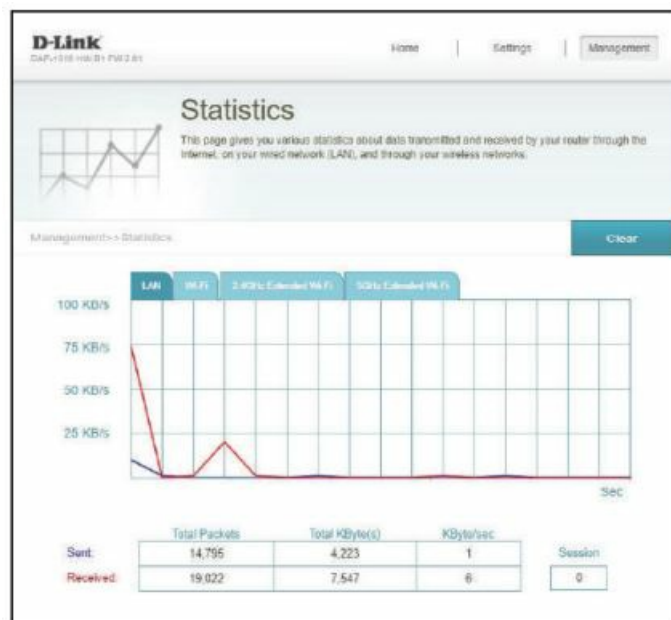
D-Link
DAP-1610 HW:B1 FW:2.01

Home | Settings | Management

Statistics

This page gives you various statistics about data transmitted and received by your router through the Internet, on your wired network (LAN), and through your wireless networks.

Management>>Statistics

Clear

LAN | Wi-Fi | 2.4GHz Extended Wi-Fi | 5GHz Extended Wi-Fi

100 KB/S
75 KB/S
50 KB/S
25 KB/S

Sec

| | Total Packets | Total KByte(s) | KByte/sec |
|---|---|---|---|
| Sent: | 14,795 | 4,223 | 1 |
| Received: | 19,022 | 7,547 | 6 |

Session
0